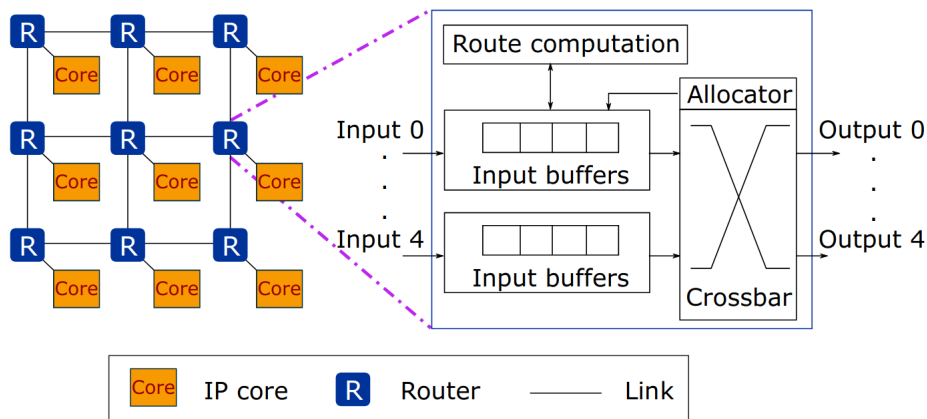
R Core R Core R Core
R Core R Core R Core
R Core R Core R Core

Route computation

Allocator

Input 0
.
.
.
Input 4

Input buffers

Input buffers

Crossbar

Output 0
.
.
.
Output 4

Core IP core R Router Link